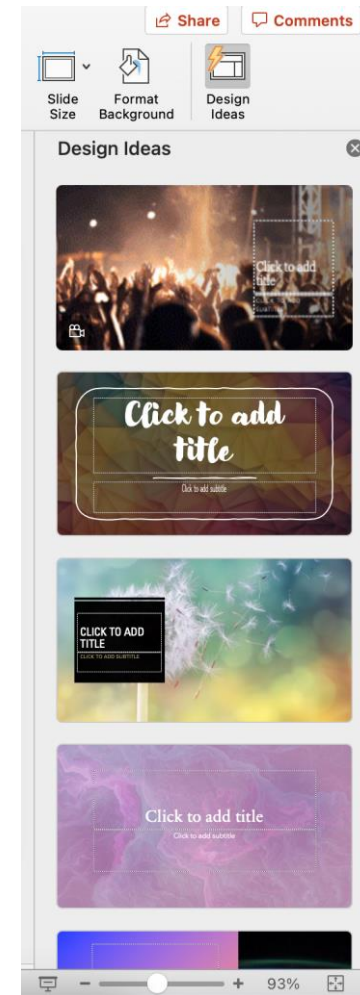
Share
Comments

Slide Size
Format Background
Design Ideas

Design Ideas

Click to add title

Click to add title
Click to add subtitle

CLICK TO ADD TITLE
CLICK TO ADD SUBTITLE

Click to add title
Click to add subtitle

93%